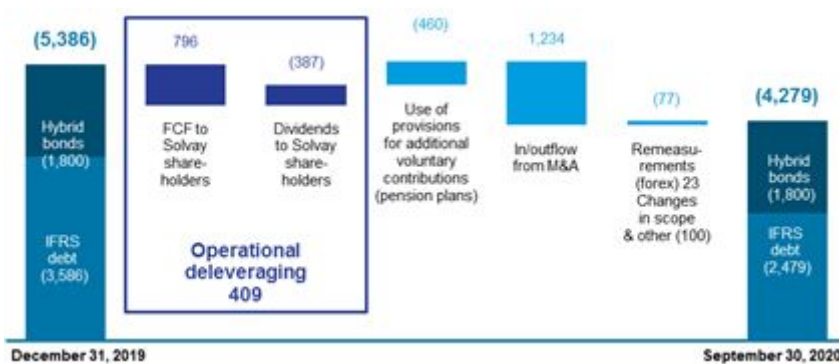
(5,386)

Hybrid bonds (1,800)

IFRS debt (3,586)

796

FCF to Solvay shareholders

(387)

Dividends to Solvay shareholders

Operational deleveraging 409

(460)

Use of provisions for additional voluntary contributions (pension plans)

1,234

In/outflow from M&A

(77)

Remeasurements (forex) 23 Changes in scope & other (100)

(4,279)

Hybrid bonds (1,800)

IFRS debt (2,479)

December 31, 2019

September 30, 2020